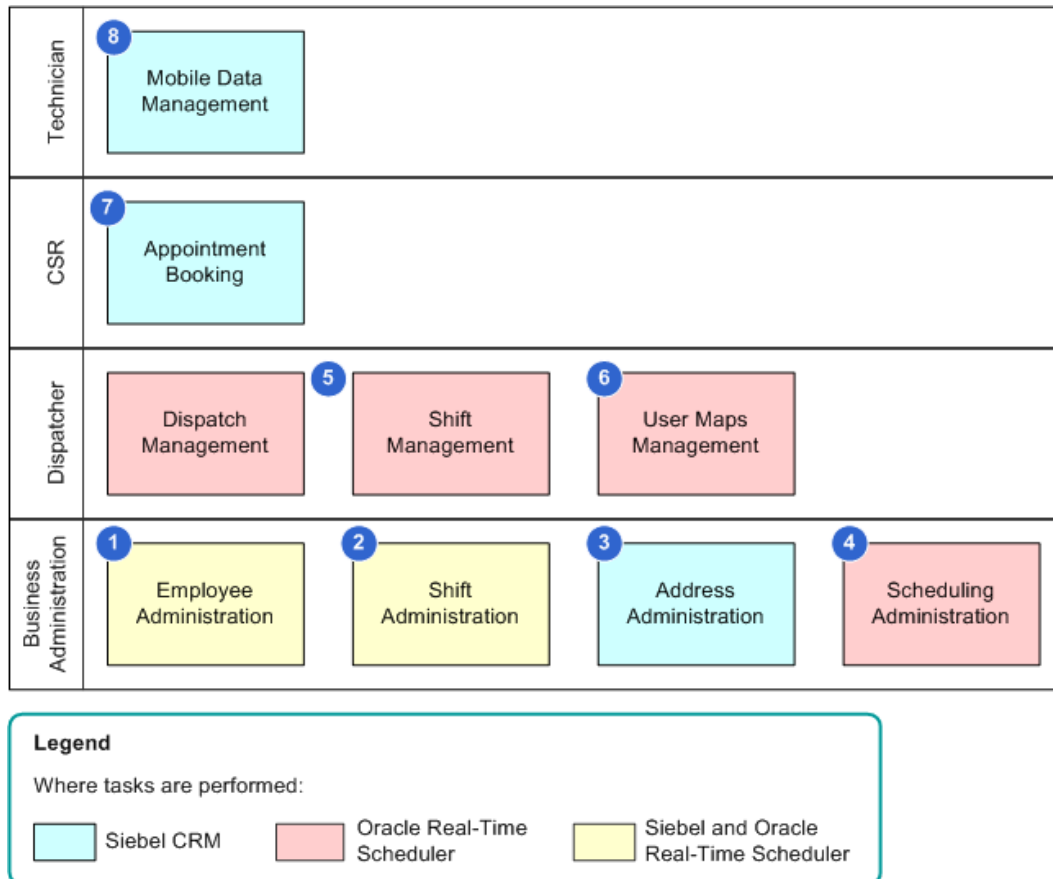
Technician

8 Mobile Data Management

CSR

7 Appointment Booking

Dispatcher

Dispatch Management

5 Shift Management

6 User Maps Management

Business Administration

1 Employee Administration

2 Shift Administration

3 Address Administration

4 Scheduling Administration

Legend

Where tasks are performed:

Siebel CRM

Oracle Real-Time Scheduler

Siebel and Oracle Real-Time Scheduler